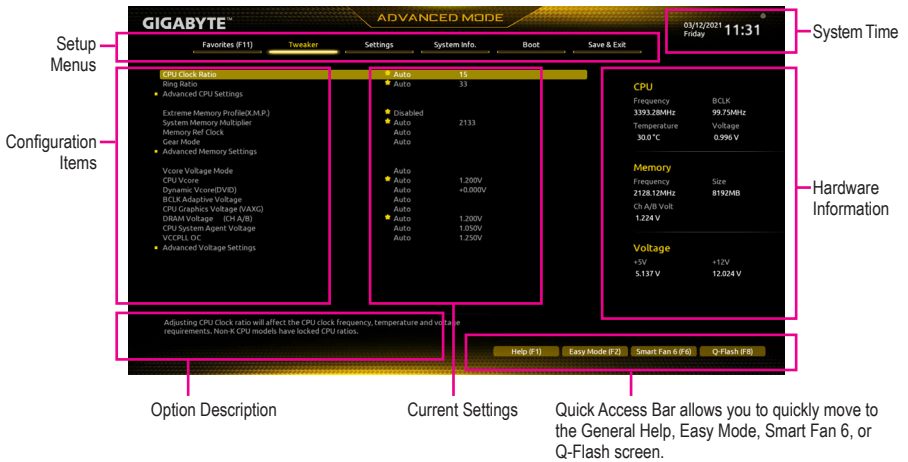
GIGABYTE

ADVANCED MODE

03/12/2021
Friday
11:31

System Time

Setup Menus

Favorites (F11) Tweaker Settings System Info. Boot Save & Exit

Configuration Items

| | | |
|---|---|---|
| CPU Clock Ratio | Auto | 15 |
| Ring Ratio | Auto | 33 |
| Advanced CPU Settings | | |
| Extreme Memory Profile(X.M.P.) | Disabled | |
| System Memory Multiplier | Auto | 2133 |
| Memory Ref Clock | Auto | |
| Gear Mode | Auto | |
| Advanced Memory Settings | | |
| Vcore Voltage Mode | Auto | |
| CPU Vcore | Auto | 1.200V |
| Dynamic Vcore(DVID) | Auto | +0.000V |
| BCLK Adaptive Voltage | Auto | |
| CPU Graphics Voltage (VAXG) | Auto | |
| DRAM Voltage (CH A/B) | Auto | 1.200V |
| CPU System Agent Voltage | Auto | 1.050V |
| VCCPLL OC | Auto | 1.250V |
| Advanced Voltage Settings | | |

CPU
Frequency 3393.28MHz
BCLK 99.75MHz
Temperature 30.0 °C
Voltage 0.996 V

Memory
Frequency 2128.12MHz
Size 8192MB
Ch A/B Volt 1.224 V

Voltage
+5V 5.137 V
+12V 12.024 V

Hardware Information

Adjusting CPU Clock ratio will affect the CPU clock frequency, temperature and voltage requirements. Non-K CPU models have locked CPU ratios.

Help (F1) Easy Mode (F2) Smart Fan 6 (F6) Q-Flash (F8)

Option Description

Current Settings

Quick Access Bar allows you to quickly move to the General Help, Easy Mode, Smart Fan 6, or Q-Flash screen.